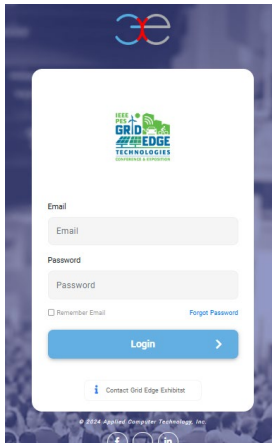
IEEE PES GRID EDGE TECHNOLOGIES CONFERENCE & EXPOSITION

Email

Email

Password

Password

Remember Email

Forgot Password

Login

Contact Grid Edge Exhibitst

© 2024 Applied Computer Technology, Inc.

f

in